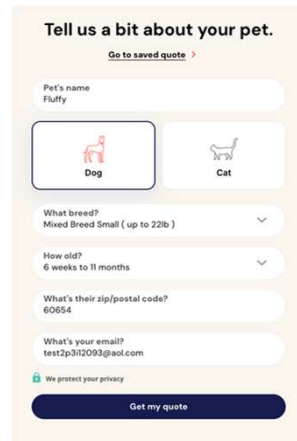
Tell us a bit about your pet.

Go to saved quote >

Pet's name
Fluffy

Dog

Cat

What breed?
Mixed Breed Small ( up to 22lb )

How old?
6 weeks to 11 months

What's their zip/postal code?
60654

What's your email?
test2p3i12093@aol.com

We protect your privacy

Get my quote